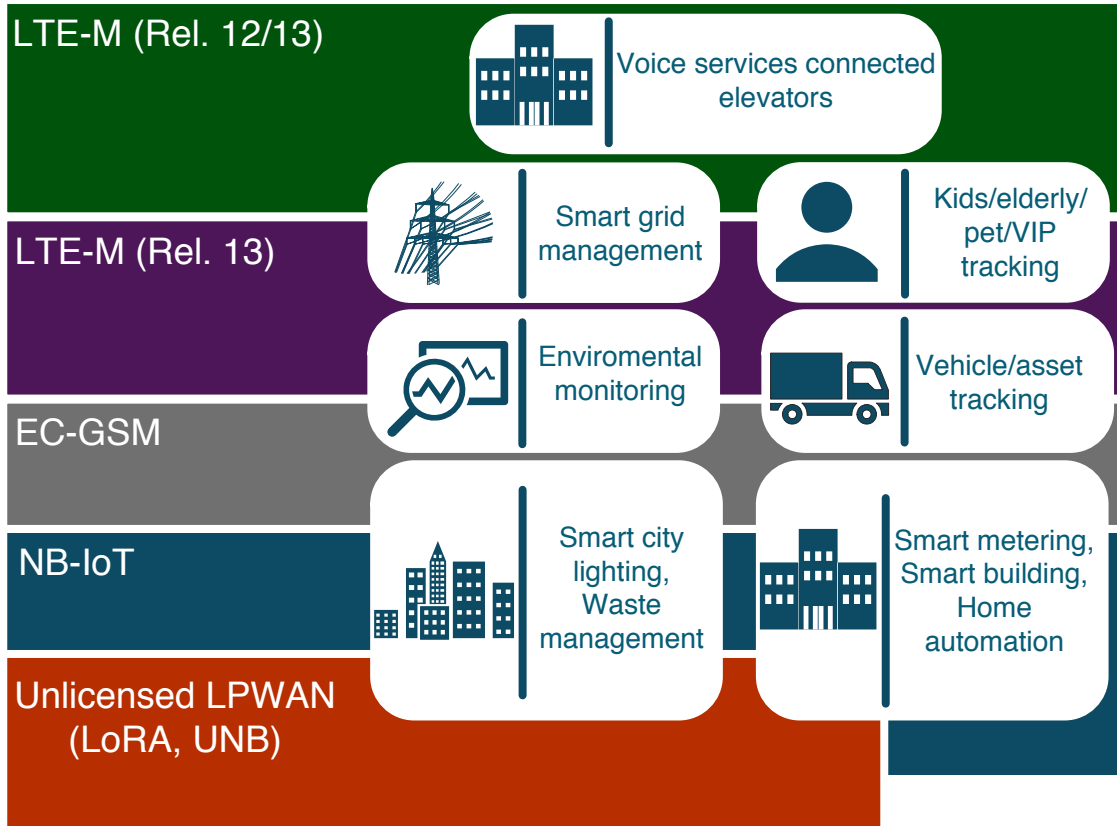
LTE-M (Rel. 12/13)

Voice services connected elevators

LTE-M (Rel. 13)

Smart grid management

Kids/elderly/ pet/VIP tracking

Enviromental monitoring

Vehicle/asset tracking

EC-GSM

NB-IoT

Smart city lighting, Waste management

Smart metering, Smart building, Home automation

Unlicensed LPWAN (LoRA, UNB)